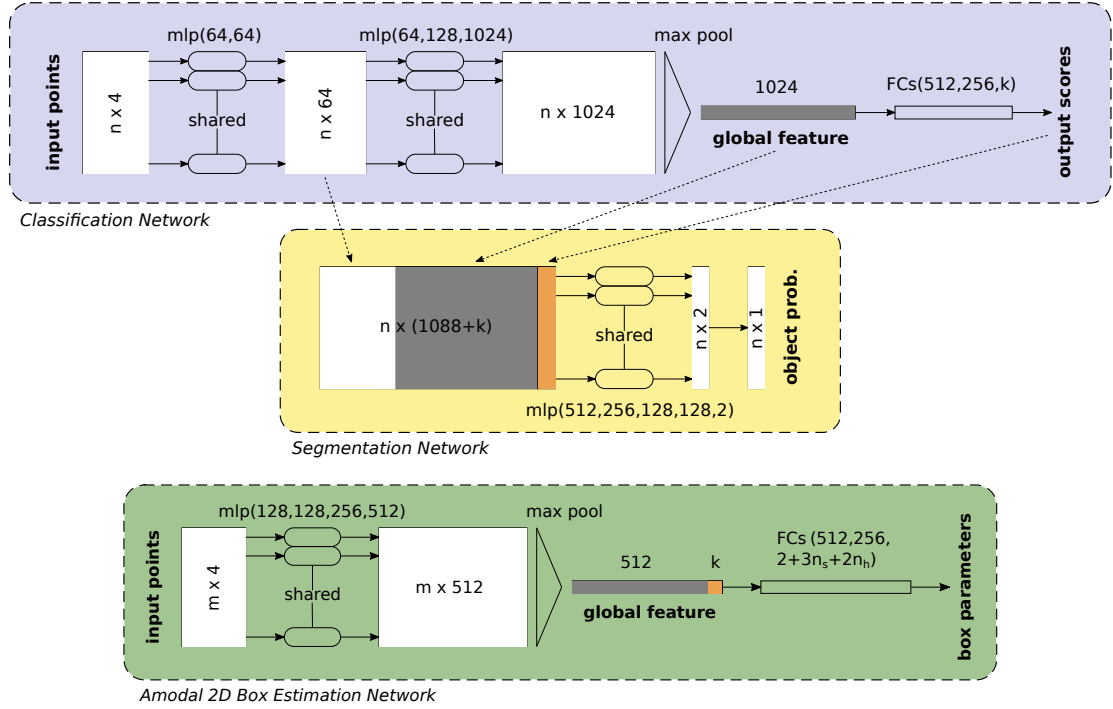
input points

mlp(64,64)

n x 4

shared

n x 64

mlp(64,128,1024)

shared

n x 1024

max pool

1024

global feature

FCs(512,256,k)

output scores

Classification Network

n x (1088+k)

shared

n x 2

n x 1

object prob.

mlp(512,256,128,128,2)

Segmentation Network

input points

mlp(128,128,256,512)

m x 4

shared

m x 512

max pool

512

k

global feature

FCs (512,256, 2+3$n_s$+2$n_h$)

box parameters

Amodal 2D Box Estimation Network